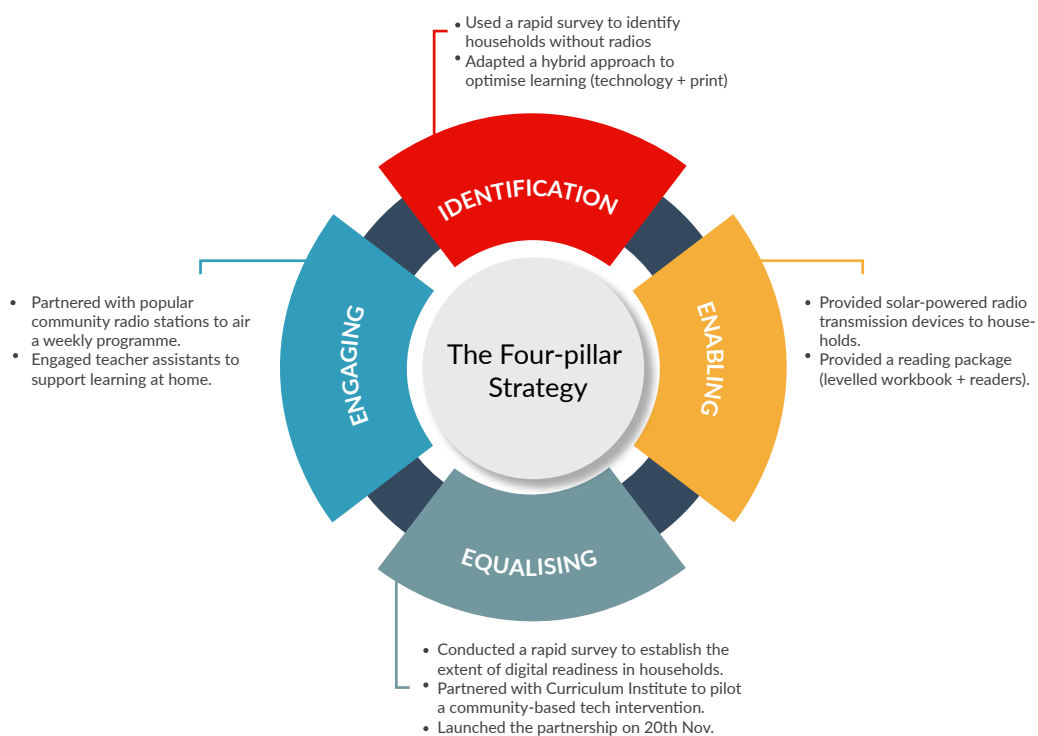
• Used a rapid survey to identify households without radios
• Adapted a hybrid approach to optimise learning (technology + print)

IDENTIFICATION

• Partnered with popular community radio stations to air a weekly programme.
• Engaged teacher assistants to support learning at home.

ENGAGING

The Four-pillar Strategy

ENABLING

• Provided solar-powered radio transmission devices to households.
• Provided a reading package (levelled workbook + readers).

EQUALISING

• Conducted a rapid survey to establish the extent of digital readiness in households.
• Partnered with Curriculum Institute to pilot a community-based tech intervention.
• Launched the partnership on 20th Nov.